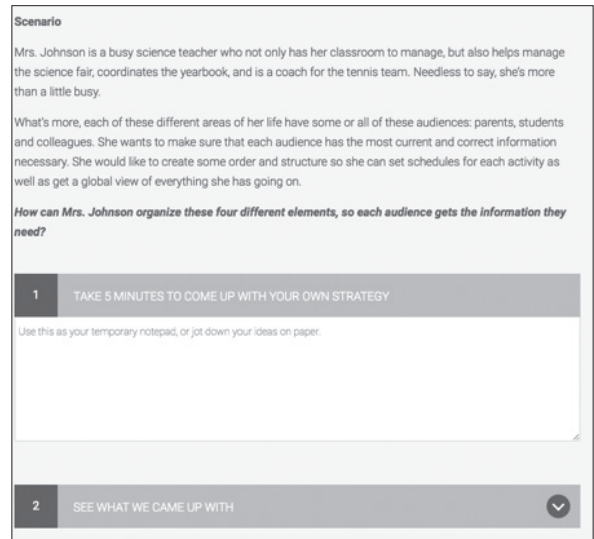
**Scenario**

Mrs. Johnson is a busy science teacher who not only has her classroom to manage, but also helps manage the science fair, coordinates the yearbook, and is a coach for the tennis team. Needless to say, she's more than a little busy.

What's more, each of these different areas of her life have some or all of these audiences: parents, students and colleagues. She wants to make sure that each audience has the most current and correct information necessary. She would like to create some order and structure so she can set schedules for each activity as well as get a global view of everything she has going on.

***How can Mrs. Johnson organize these four different elements, so each audience gets the information they need?***

1 TAKE 5 MINUTES TO COME UP WITH YOUR OWN STRATEGY

Use this as your temporary notepad, or jot down your ideas on paper.

2 SEE WHAT WE CAME UP WITH